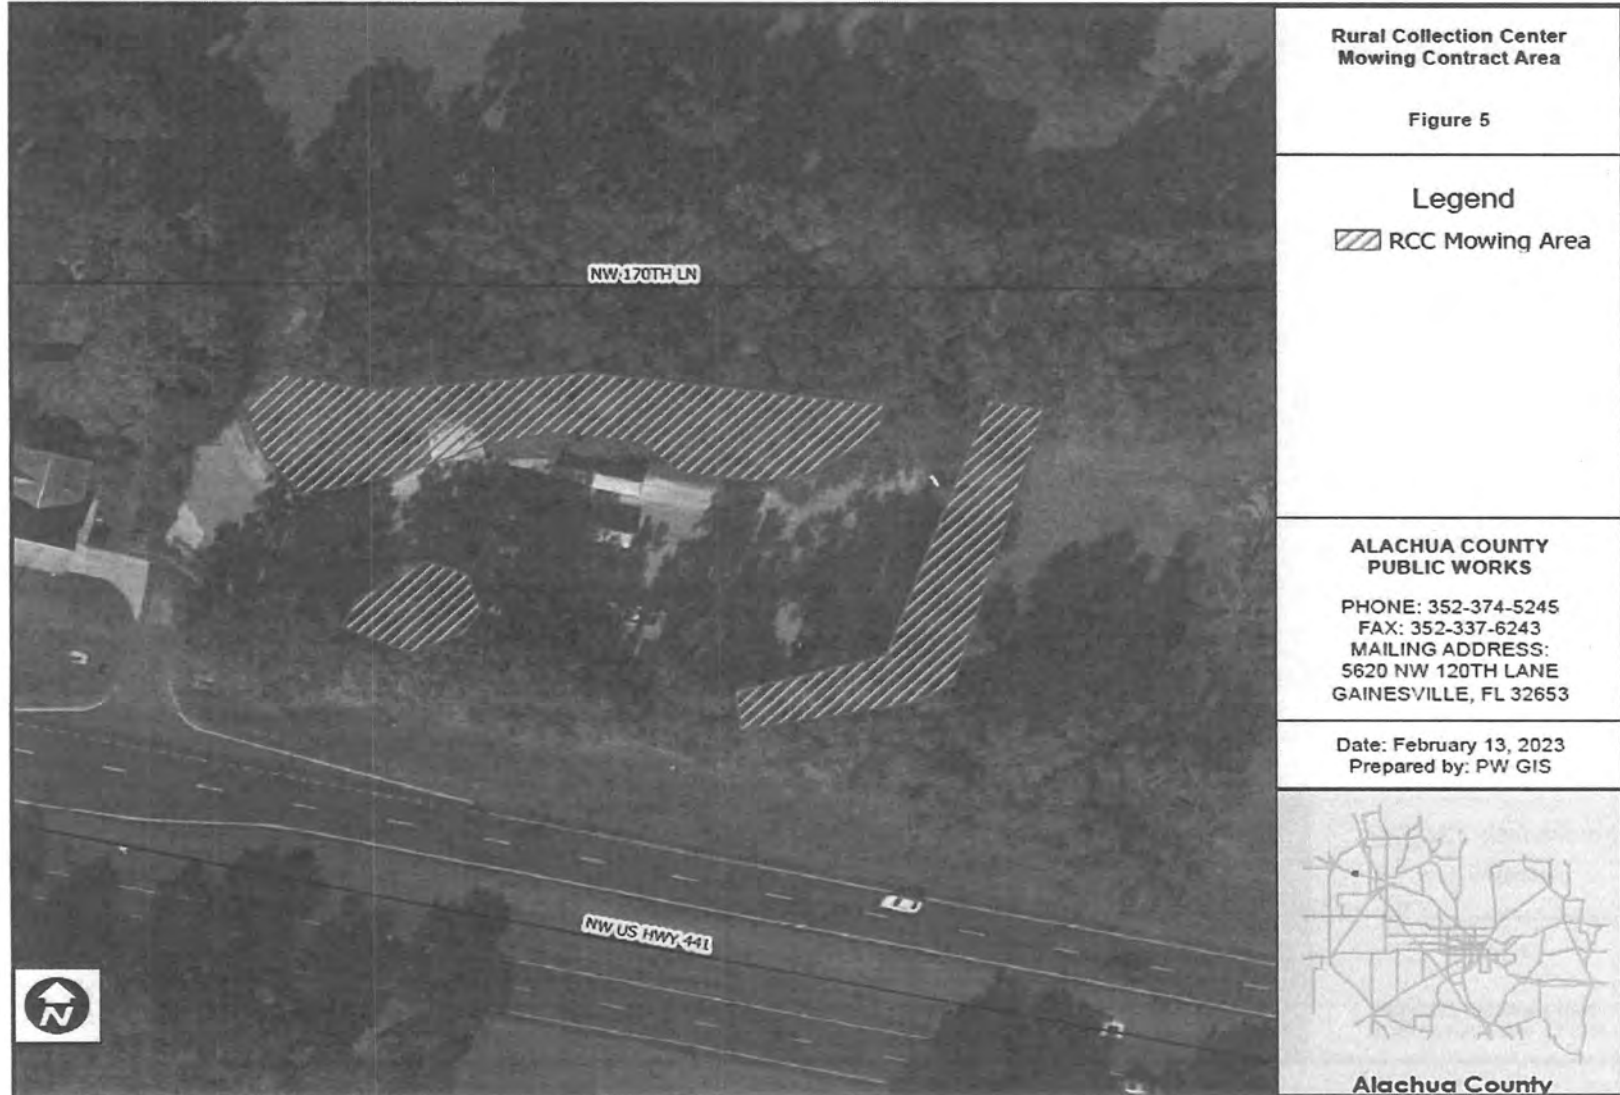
NW 170TH LN

NW US HWY 441

N

Rural Collection Center
Mowing Contract Area

Figure 5

Legend

RCC Mowing Area

ALACHUA COUNTY
PUBLIC WORKS

PHONE: 352-374-5245
FAX: 352-337-6243
MAILING ADDRESS:
5620 NW 120TH LANE
GAINESVILLE, FL 32653

Date: February 13, 2023
Prepared by: PW GIS

Alachua County